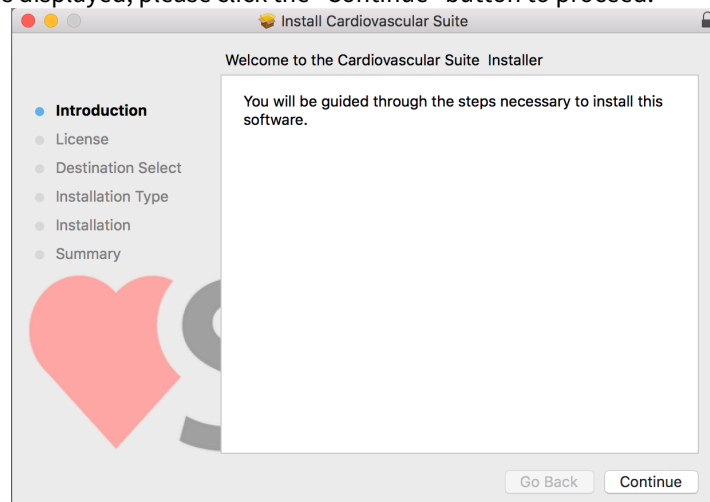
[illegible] displayed, please click the "Continue" button to proceed.

Install Cardiovascular Suite

Welcome to the Cardiovascular Suite Installer

Introduction
License
Destination Select
Installation Type
Installation
Summary

You will be guided through the steps necessary to install this software.

Go Back
Continue